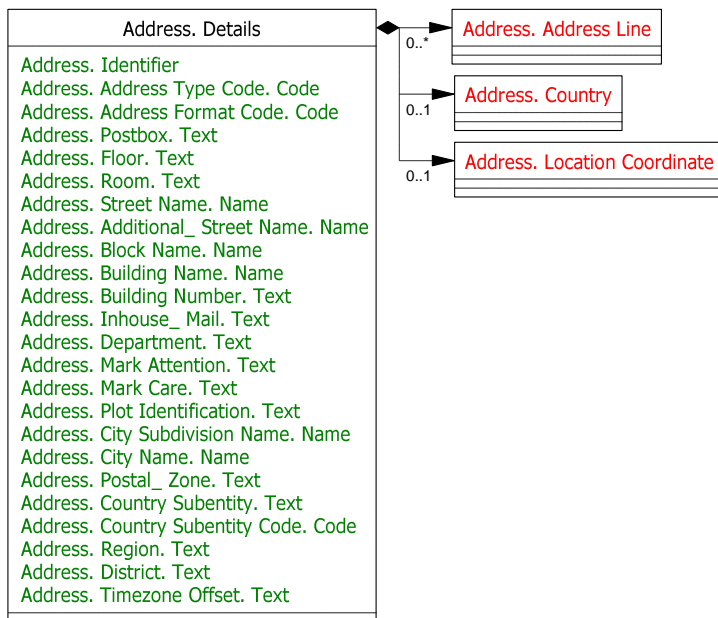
Address. Details

Address. Identifier
Address. Address Type Code. Code
Address. Address Format Code. Code
Address. Postbox. Text
Address. Floor. Text
Address. Room. Text
Address. Street Name. Name
Address. Additional_ Street Name. Name
Address. Block Name. Name
Address. Building Name. Name
Address. Building Number. Text
Address. Inhouse_ Mail. Text
Address. Department. Text
Address. Mark Attention. Text
Address. Mark Care. Text
Address. Plot Identification. Text
Address. City Subdivision Name. Name
Address. City Name. Name
Address. Postal_ Zone. Text
Address. Country Subentity. Text
Address. Country Subentity Code. Code
Address. Region. Text
Address. District. Text
Address. Timezone Offset. Text

0..*
Address. Address Line

0..1
Address. Country

0..1
Address. Location Coordinate